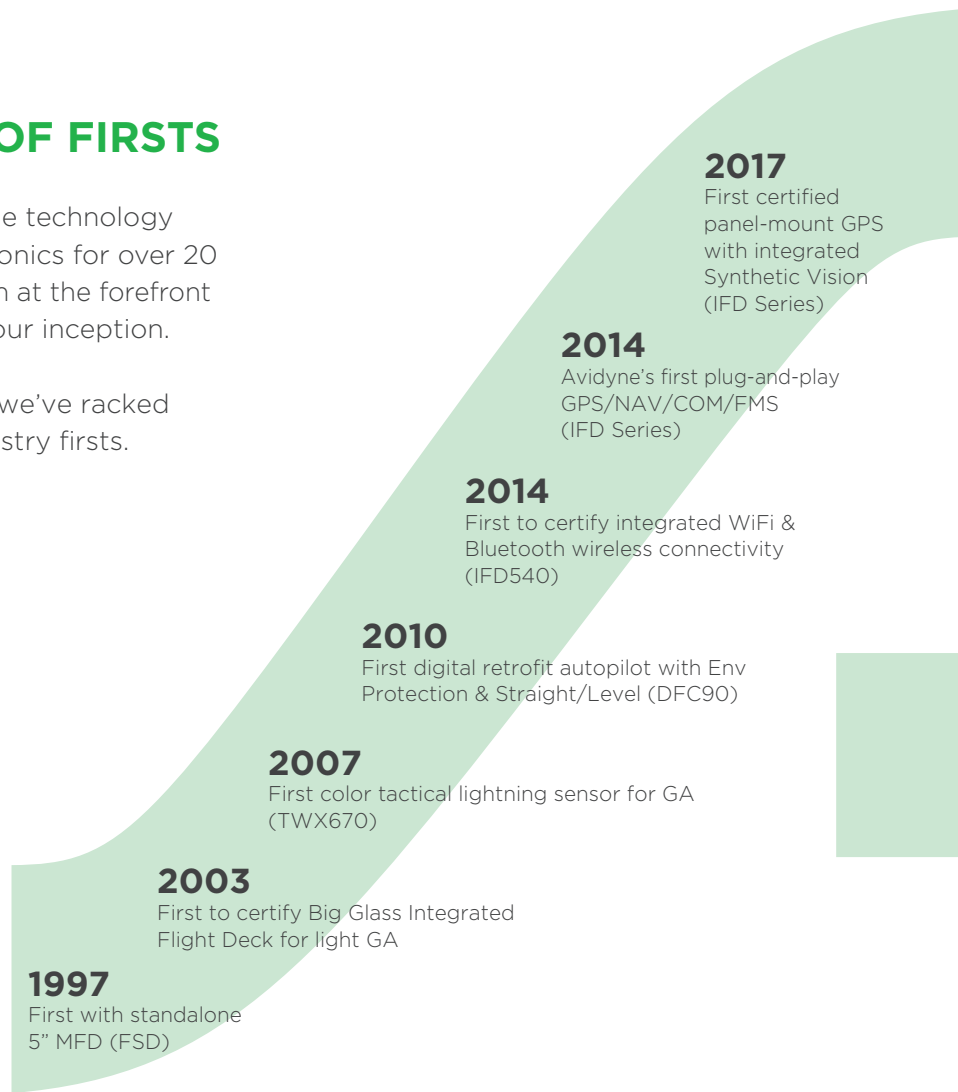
OF FIRSTS

e technology onics for over 20 n at the forefront our inception.

we've racked stry firsts.

2017
First certified panel-mount GPS with integrated Synthetic Vision (IFD Series)

2014
Avidyne's first plug-and-play GPS/NAV/COM/FMS (IFD Series)

2014
First to certify integrated WiFi & Bluetooth wireless connectivity (IFD540)

2010
First digital retrofit autopilot with Env Protection & Straight/Level (DFC90)

2007
First color tactical lightning sensor for GA (TWX670)

2003
First to certify Big Glass Integrated Flight Deck for light GA

1997
First with standalone 5" MFD (FSD)